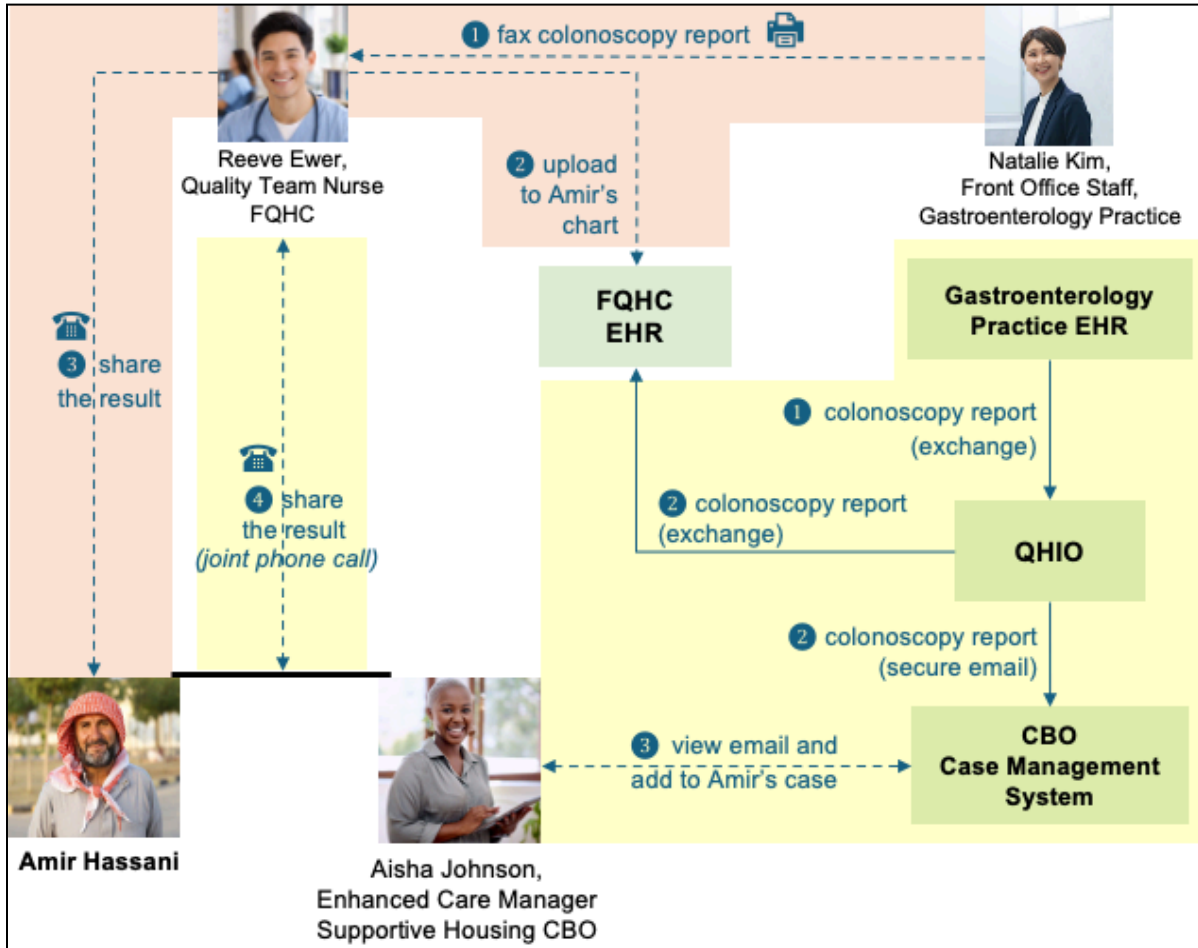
1 fax colonoscopy report

Reeve Ewer, Quality Team Nurse FQHC

Natalie Kim, Front Office Staff, Gastroenterology Practice

2 upload to Amir's chart

FQHC EHR

Gastroenterology Practice EHR

3 share the result

1 colonoscopy report (exchange)

4 share the result (joint phone call)

2 colonoscopy report (exchange)

QHIO

2 colonoscopy report (secure email)

3 view email and add to Amir's case

CBO Case Management System

Amir Hassani

Aisha Johnson, Enhanced Care Manager Supportive Housing CBO